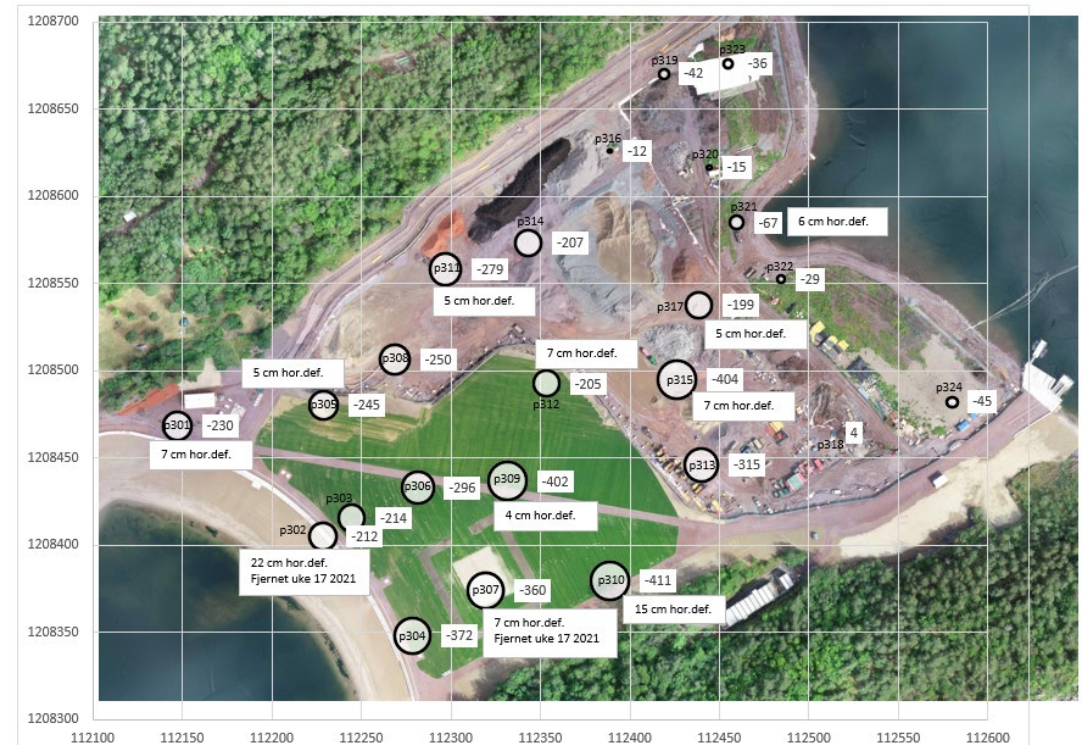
1208700
1208650
1208600
1208550
1208500
1208450
1208400
1208350
1208300

p319 -42
p323 -36
p316 -12
p320 -15
p321 -67
6 cm hor.def.
p314 -207
p311 -279
5 cm hor.def.
p322 -29
p317 -199
5 cm hor.def.
p308 -250
7 cm hor.def.
5 cm hor.def.
p312 -205
p315 -404
7 cm hor.def.
p324 -45
p305 -245
p301 -230
7 cm hor.def.
p318 4
p313 -315
p306 -296
p309 -402
4 cm hor.def.
p303 -214
p302 -212
22 cm hor.def.
Fjernet uke 17 2021
p307 -360
7 cm hor.def.
Fjernet uke 17 2021
p310 -411
15 cm hor.def.
p304 -372

112100 112150 112200 112250 112300 112350 112400 112450 112500 112550 112600